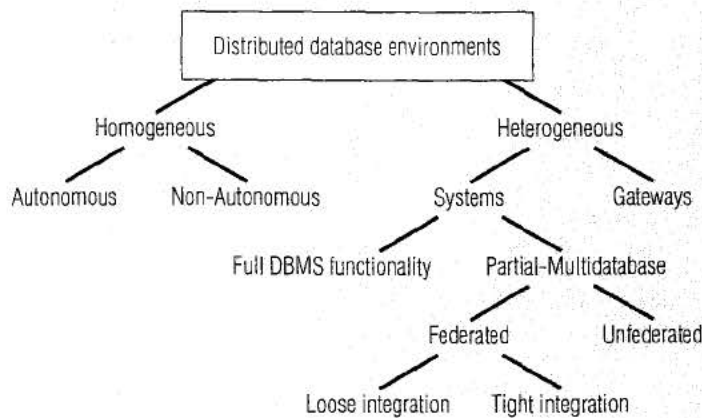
Distributed database environments

Homogeneous

Heterogeneous

Autonomous

Non-Autonomous

Systems

Gateways

Full DBMS functionality

Partial-Multidatabase

Federated

Unfederated

Loose integration

Tight integration